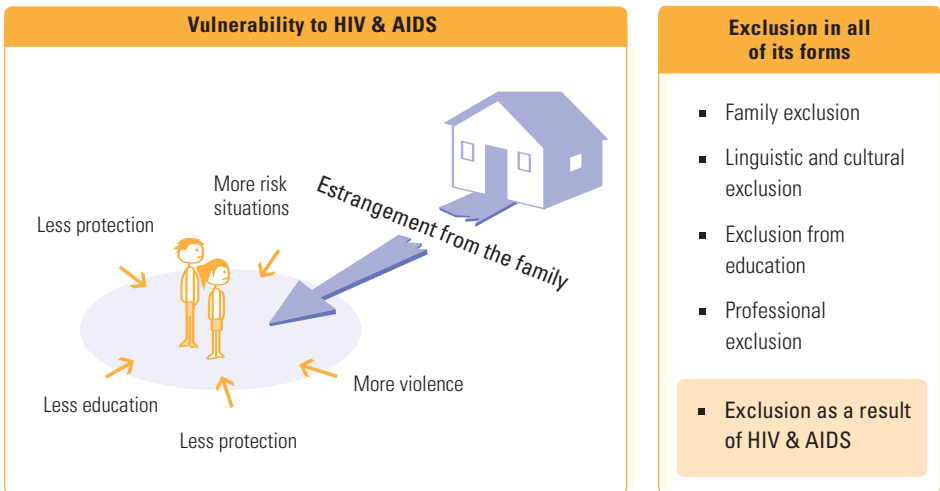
Vulnerability to HIV & AIDS

More risk situations

Less protection

Estrangement from the family

Less education

More violence

Less protection

Exclusion in all of its forms

- Family exclusion
- Linguistic and cultural exclusion
- Exclusion from education
- Professional exclusion
- Exclusion as a result of HIV & AIDS